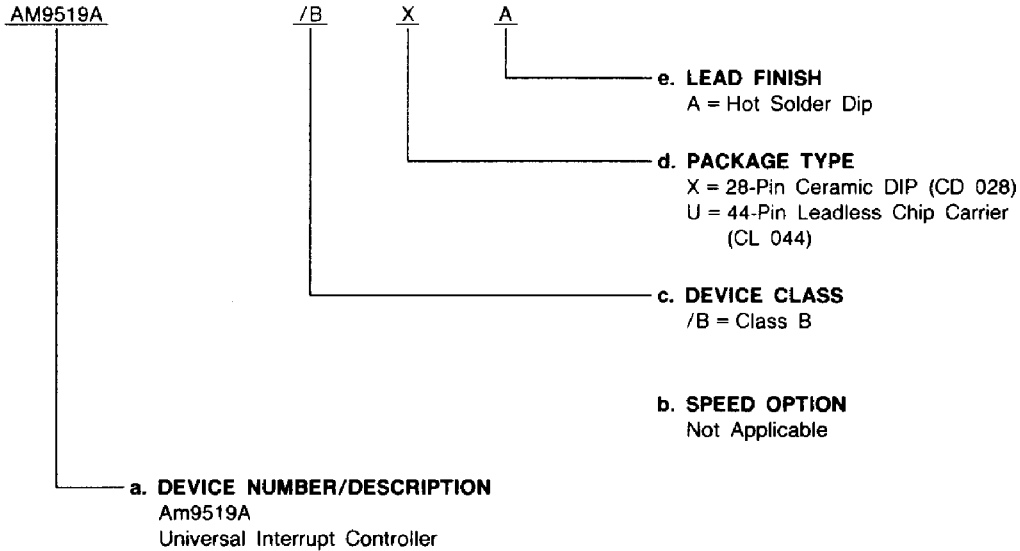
AM9519A /B X A

e. LEAD FINISH
A = Hot Solder Dip

d. PACKAGE TYPE
X = 28-Pin Ceramic DIP (CD 028)
U = 44-Pin Leadless Chip Carrier (CL 044)

c. DEVICE CLASS
/B = Class B

b. SPEED OPTION
Not Applicable

a. DEVICE NUMBER/DESCRIPTION
Am9519A
Universal Interrupt Controller